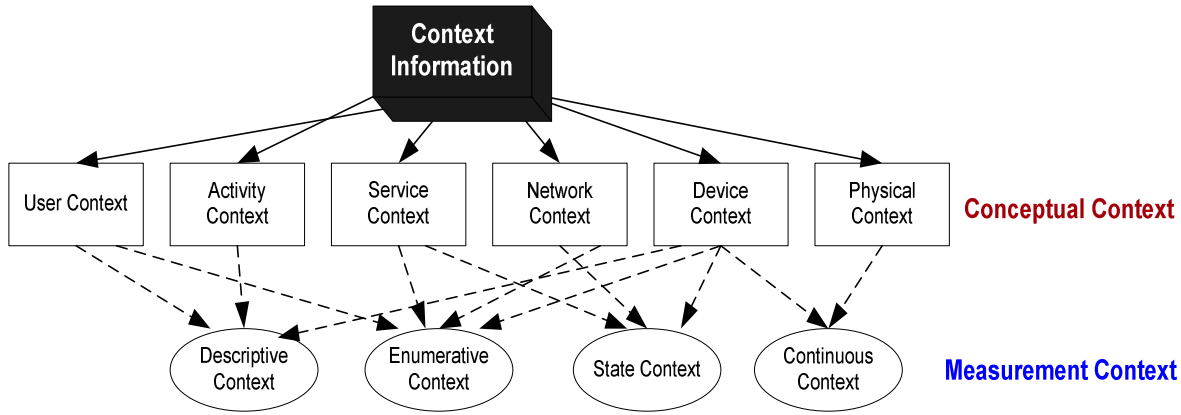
Context Information

User Context

Activity Context

Service Context

Network Context

Device Context

Physical Context

Conceptual Context

Descriptive Context

Enumerative Context

State Context

Continuous Context

Measurement Context